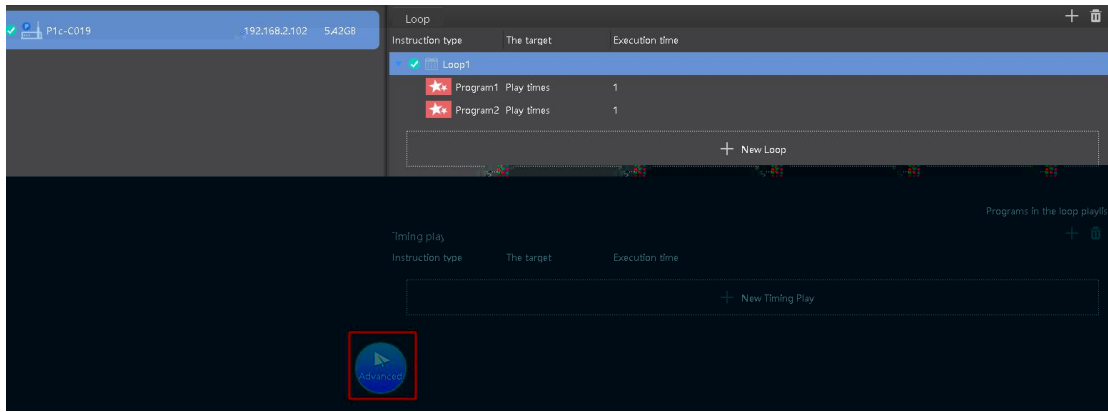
P1c-C019 192.168.2.102 5.42GB

Loop

Instruction type | The target | Execution time

Loop1

Program1 Play times 1

Program2 Play times 1

New Loop

Programs in the loop playlis

Timing play

Instruction type | The target | Execution time

New Timing Play

Advanced